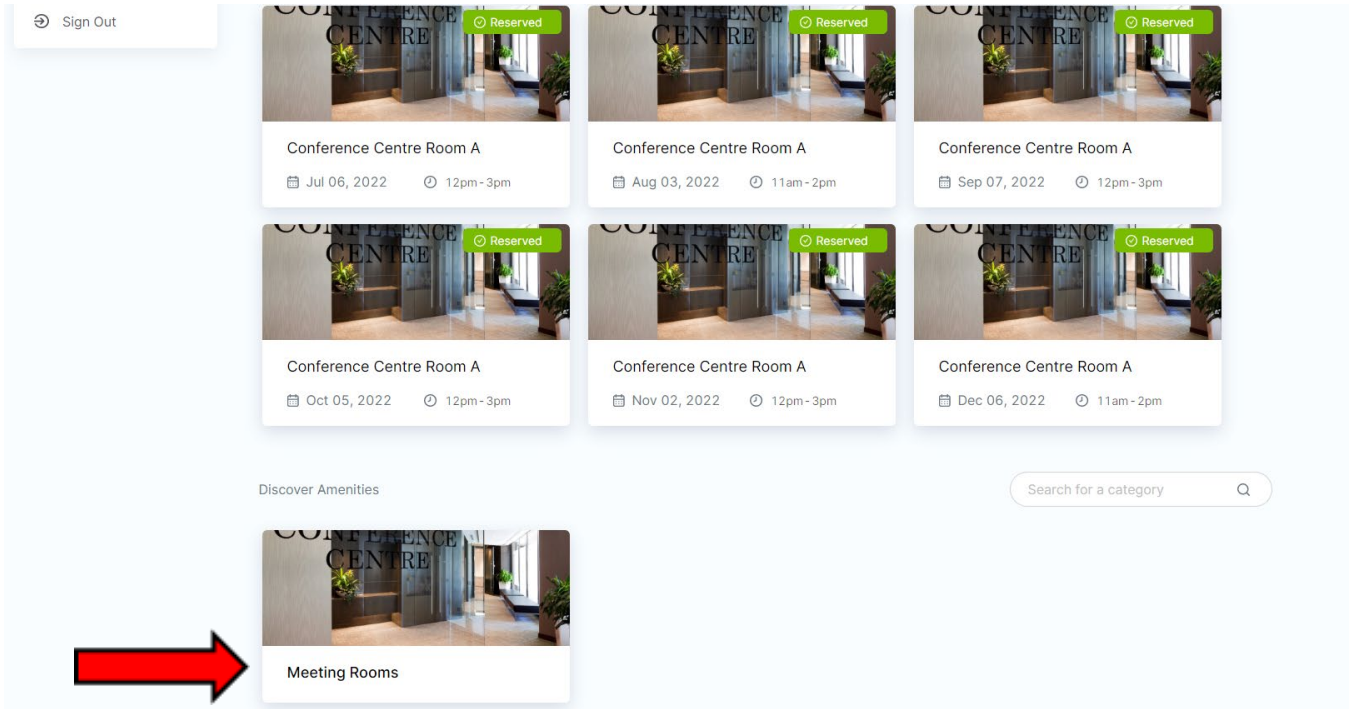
Sign Out

CONFERENCE CENTRE
Reserved
Conference Centre Room A
Jul 06, 2022 12pm - 3pm

CONFERENCE CENTRE
Reserved
Conference Centre Room A
Aug 03, 2022 11am - 2pm

CONFERENCE CENTRE
Reserved
Conference Centre Room A
Sep 07, 2022 12pm - 3pm

CONFERENCE CENTRE
Reserved
Conference Centre Room A
Oct 05, 2022 12pm - 3pm

CONFERENCE CENTRE
Reserved
Conference Centre Room A
Nov 02, 2022 12pm - 3pm

CONFERENCE CENTRE
Reserved
Conference Centre Room A
Dec 06, 2022 11am - 2pm

Discover Amenities

Search for a category

CONFERENCE CENTRE
Meeting Rooms